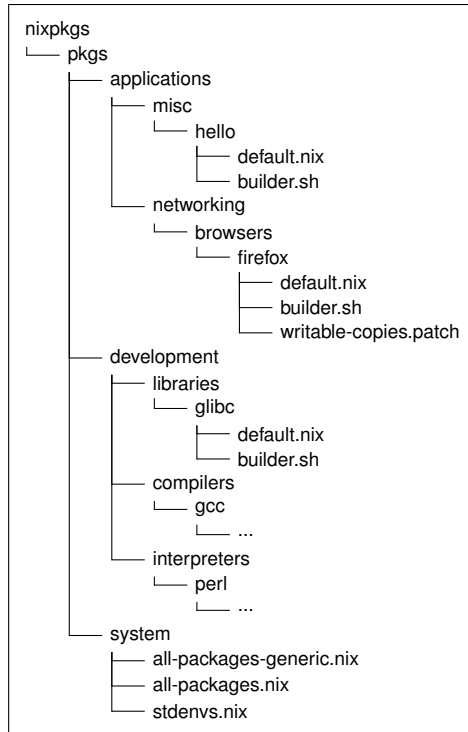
nixpkgs
pkgs
applications
misc
hello
default.nix
builder.sh
networking
browsers
firefox
default.nix
builder.sh
writable-copies.patch
development
libraries
glibc
default.nix
builder.sh
compilers
gcc
...
interpreters
perl
...
system
all-packages-generic.nix
all-packages.nix
stdenvs.nix